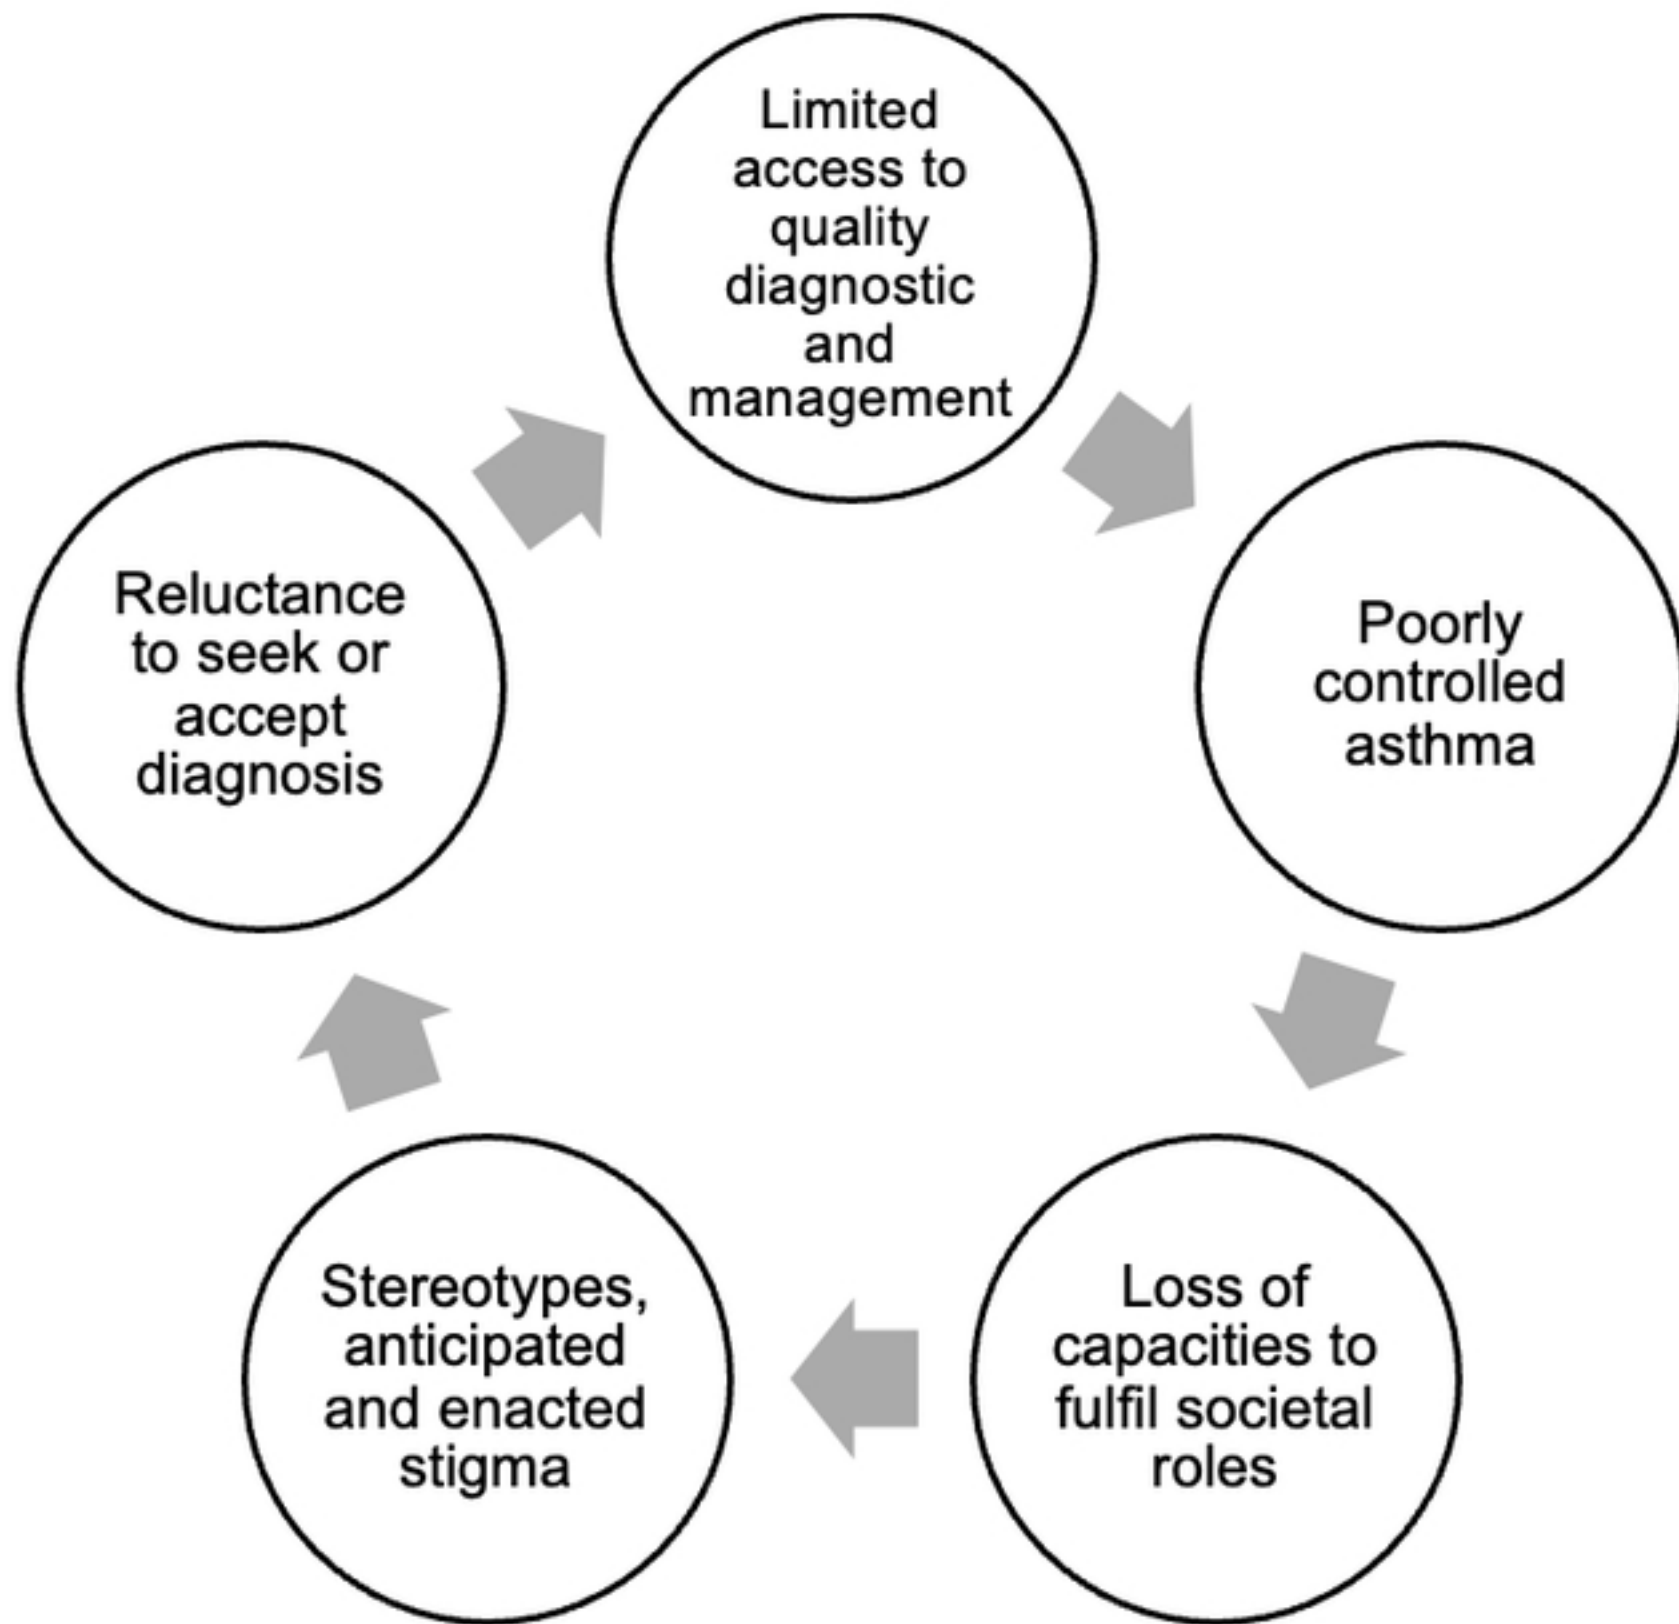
Limited access to quality diagnostic and management

Poorly controlled asthma

Loss of capacities to fulfil societal roles

Stereotypes, anticipated and enacted stigma

Reluctance to seek or accept diagnosis